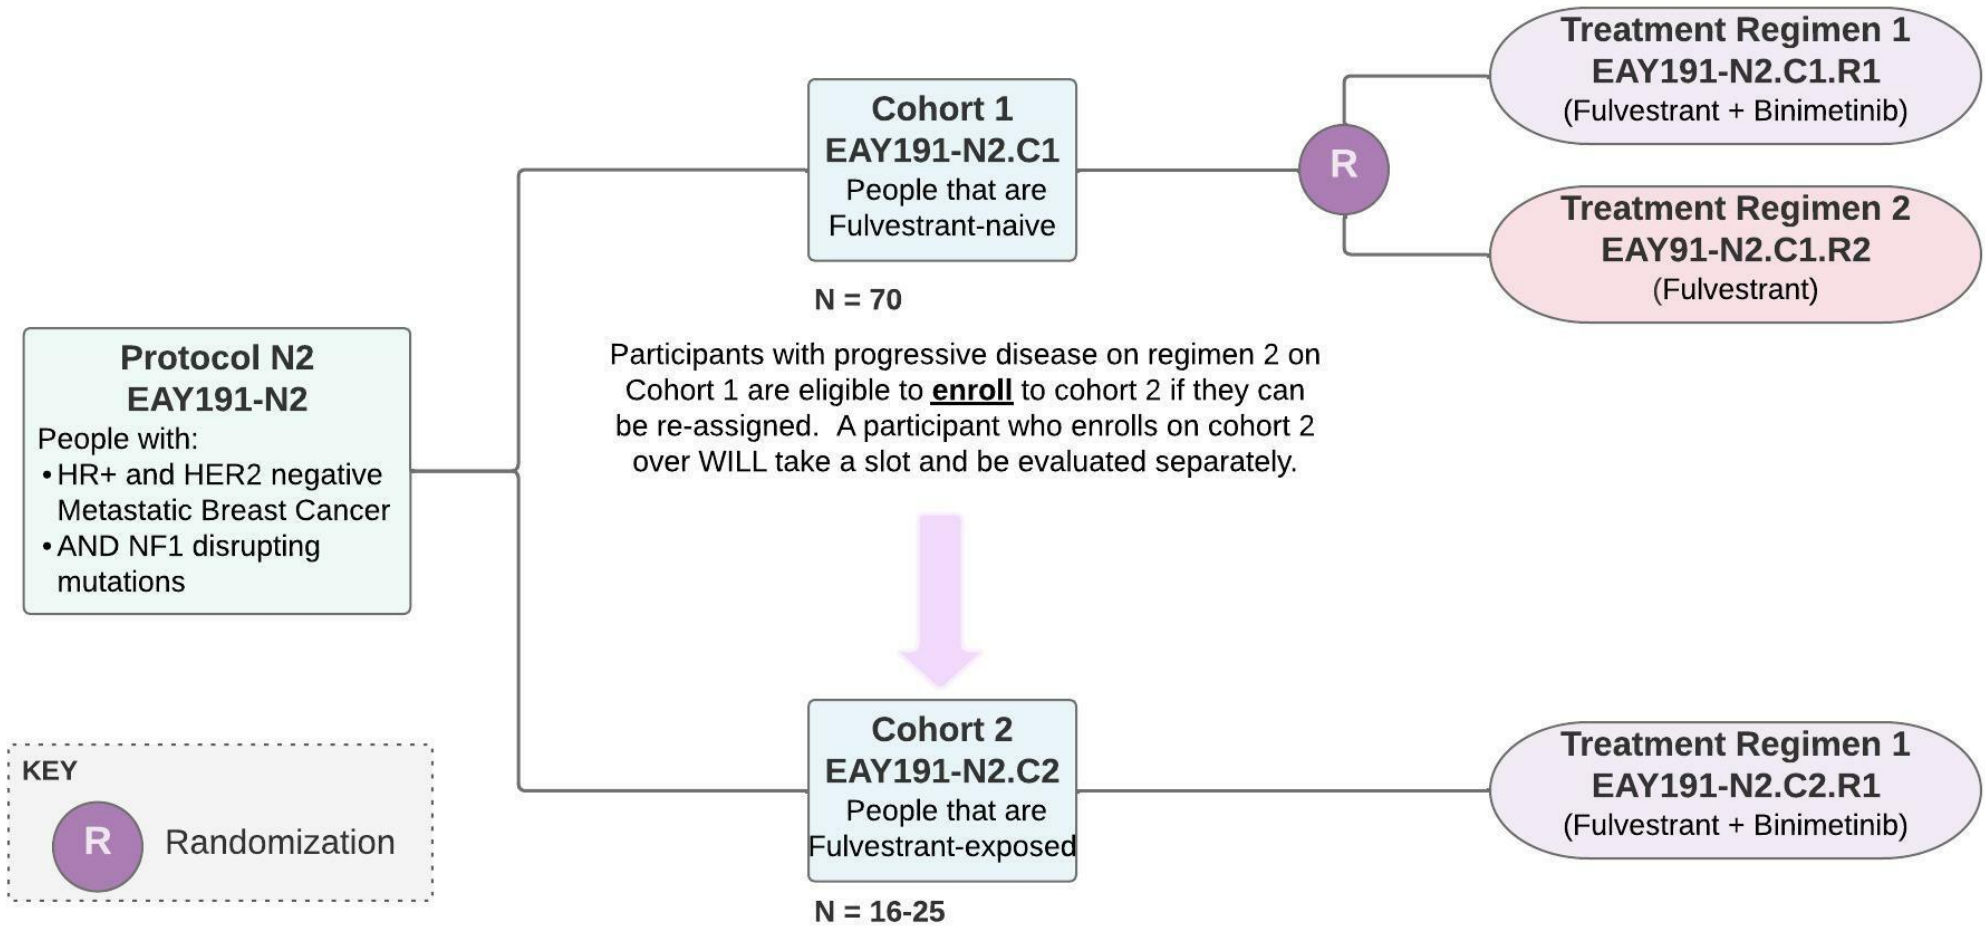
Protocol N2
EAY191-N2
People with:
• HR+ and HER2 negative Metastatic Breast Cancer
• AND NF1 disrupting mutations

Cohort 1
EAY191-N2.C1
People that are Fulvestrant-naive

N = 70

R

Treatment Regimen 1
EAY191-N2.C1.R1
(Fulvestrant + Binimetinib)

Treatment Regimen 2
EAY91-N2.C1.R2
(Fulvestrant)

Participants with progressive disease on regimen 2 on Cohort 1 are eligible to enroll to cohort 2 if they can be re-assigned. A participant who enrolls on cohort 2 over WILL take a slot and be evaluated separately.

Cohort 2
EAY191-N2.C2
People that are Fulvestrant-exposed

N = 16-25

Treatment Regimen 1
EAY191-N2.C2.R1
(Fulvestrant + Binimetinib)

KEY
R Randomization